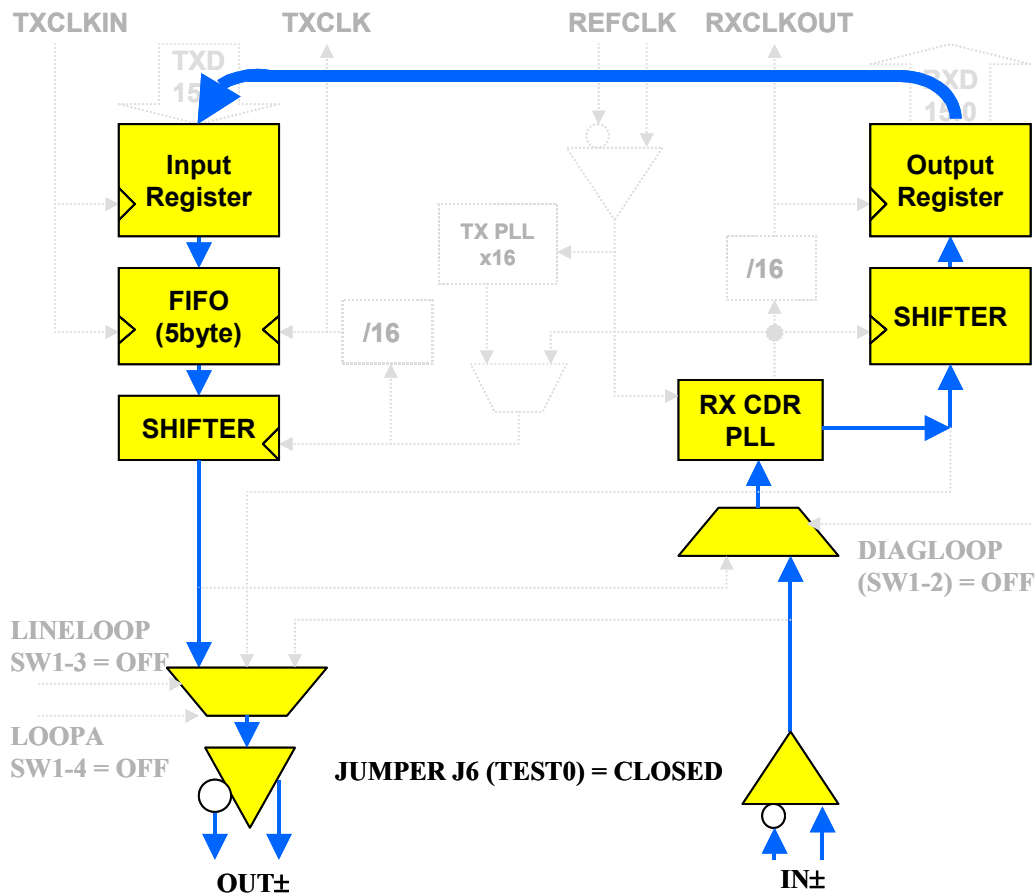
TXCLKIN
TXCLK
REFCLK
RXCLKOUT
TXD
15
RXD
150
Input Register
Output Register
TX PLL x16
/16
FIFO (5byte)
/16
SHIFTER
SHIFTER
RX CDR PLL
DIAGLOOP (SW1-2) = OFF
LINELOOP SW1-3 = OFF
LOOPA SW1-4 = OFF
JUMPER J6 (TEST0) = CLOSED
OUT±
IN±